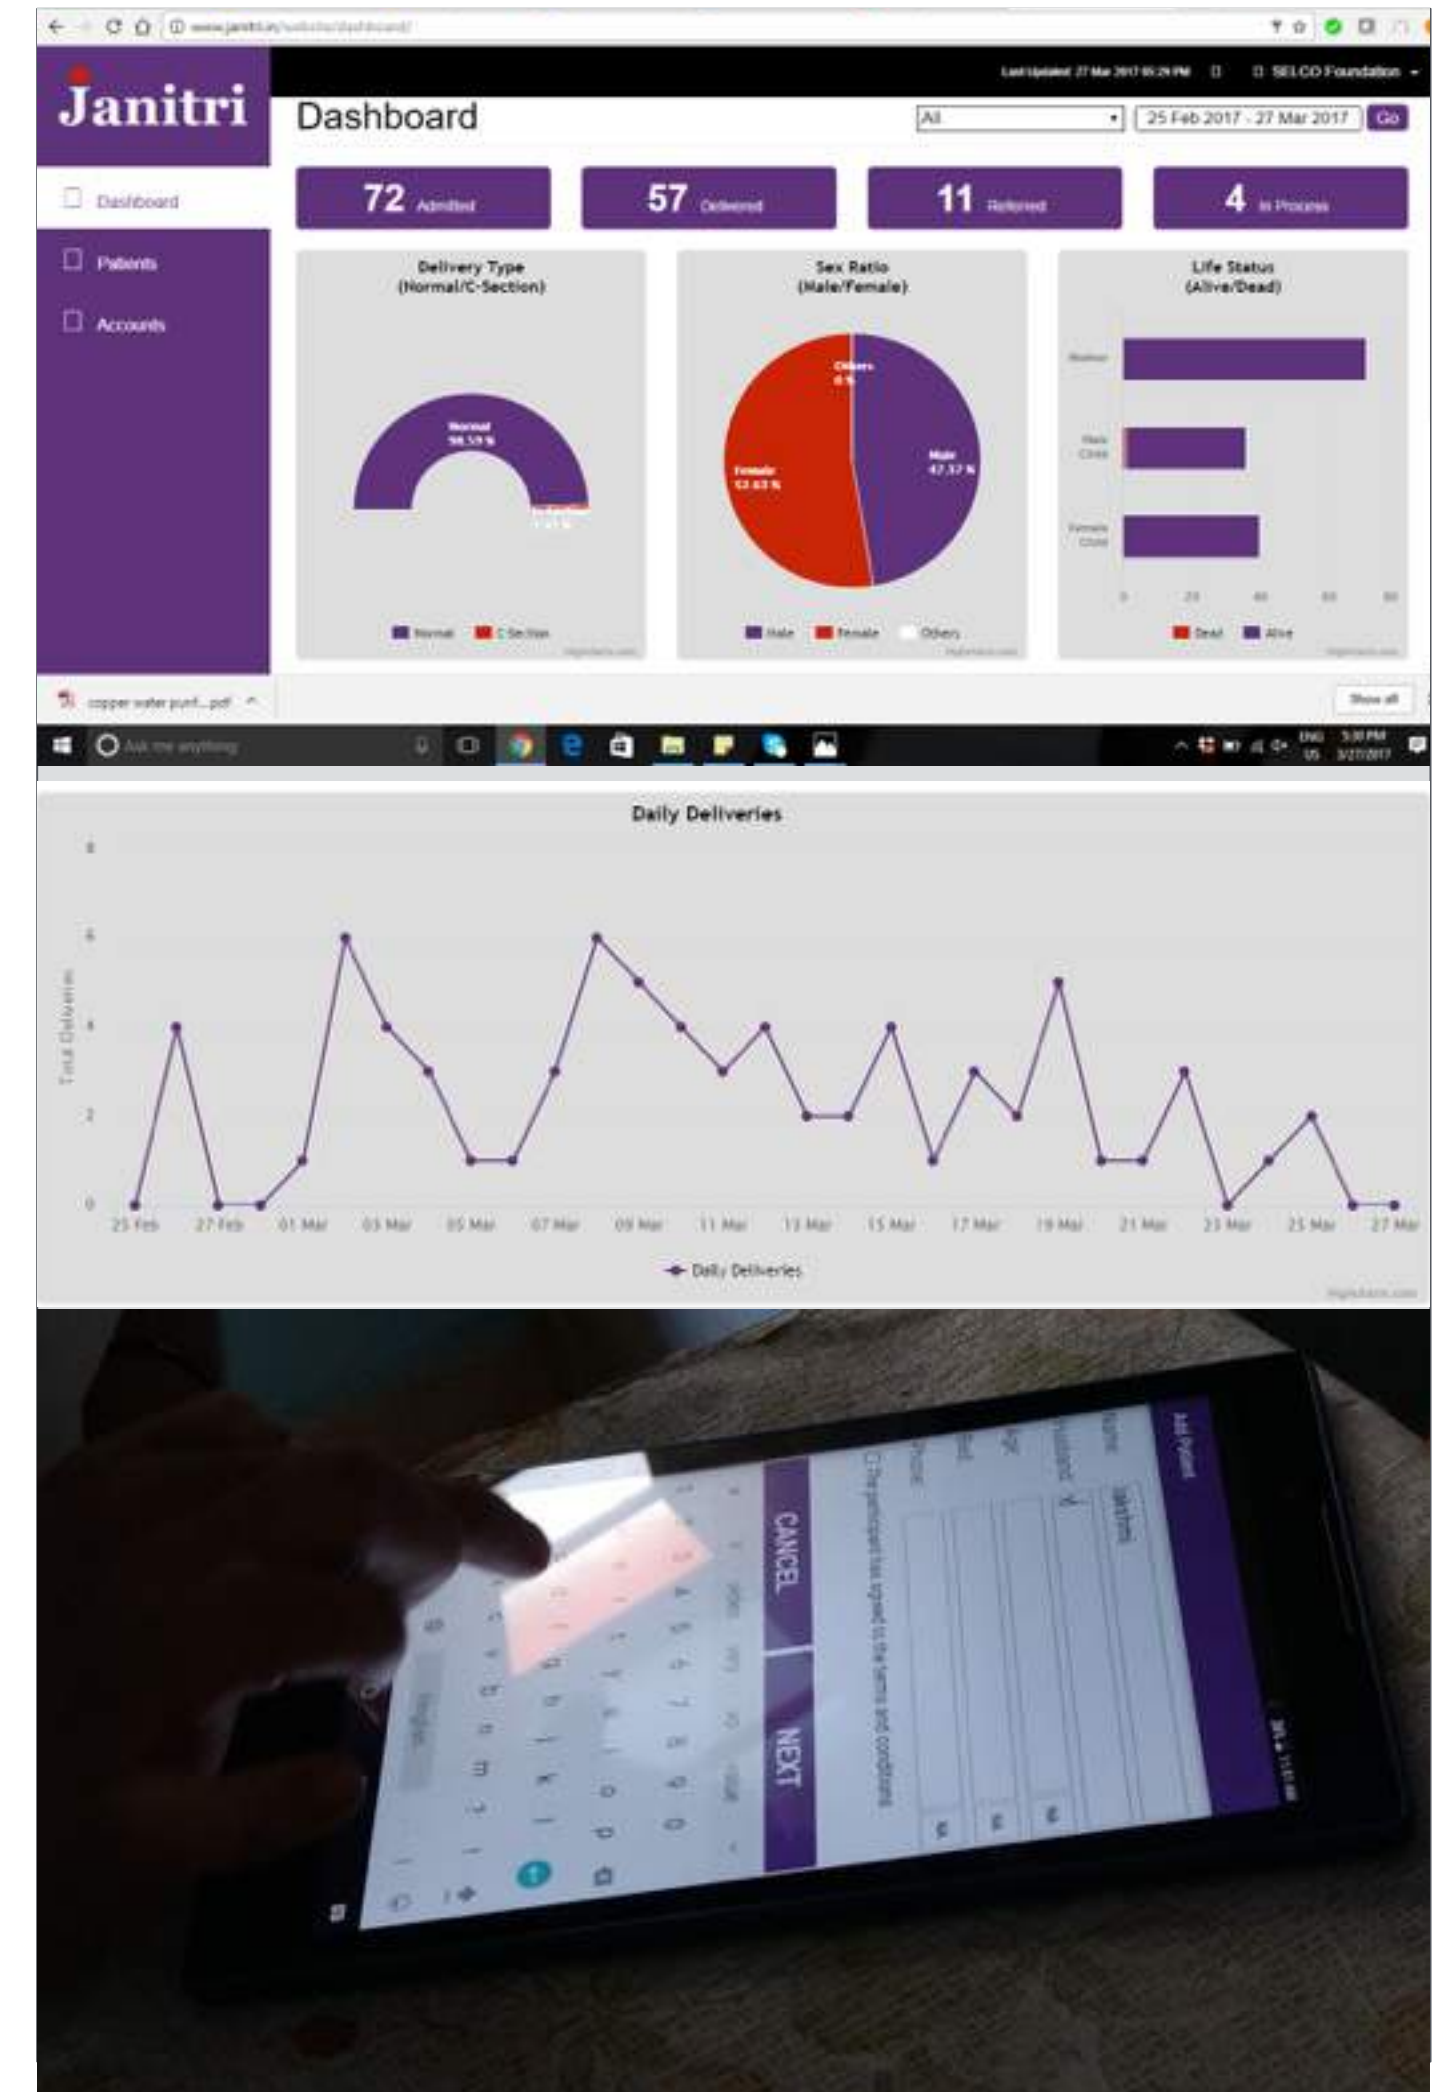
www.janitri.in/website/dashboard/

Last Updated: 27 Mar 2017 05:29 PM SELCO Foundation

Janitri

Dashboard

All

25 Feb 2017 - 27 Mar 2017

Go

Dashboard

Patients

Accounts

72 Admitted

57 Delivered

11 Referred

4 In Process

Delivery Type
(Normal/C-Section)

Normal
98.59 %

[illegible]

Normal C-Section

Sex Ratio
(Male/Female)

Others
0 %

Female
52.63 %

Male
47.37 %

Male Female Others

Life Status
(Alive/Dead)

Mother

Male Child

Female Child

0 20 40 60 80

Dead Alive

copper water purif....pdf

Show all

Ask me anything

ENG US 5:30 PM 3/27/2017

Daily Deliveries

8

6

4

2

0

Total Deliveries

25 Feb 27 Feb 01 Mar 03 Mar 05 Mar 07 Mar 09 Mar 11 Mar 13 Mar 15 Mar 17 Mar 19 Mar 21 Mar 23 Mar 25 Mar 27 Mar

Daily Deliveries

Add Patient

Name

Janitri

Husband

Age

Bed

Phone

The participant has agreed to the terms and conditions

CANCEL

NEXT

English